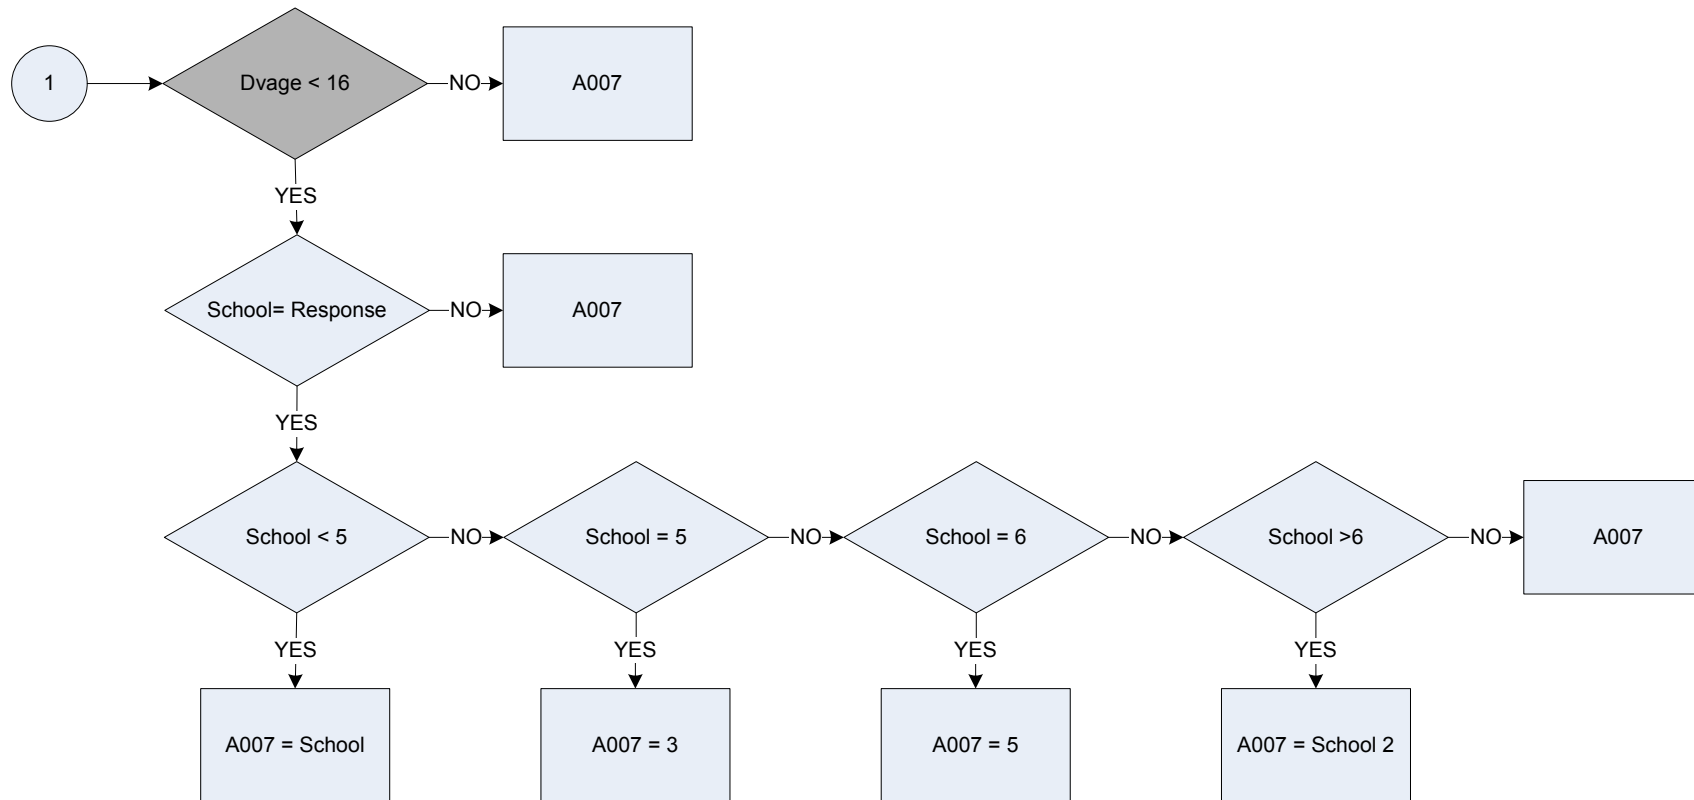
1

Dvage < 16

NO

A007

YES

School= Response

NO

A007

YES

School < 5

NO

School = 5

NO

School = 6

NO

School >6

NO

A007

YES

A007 = School

YES

A007 = 3

YES

A007 = 5

YES

A007 = School 2